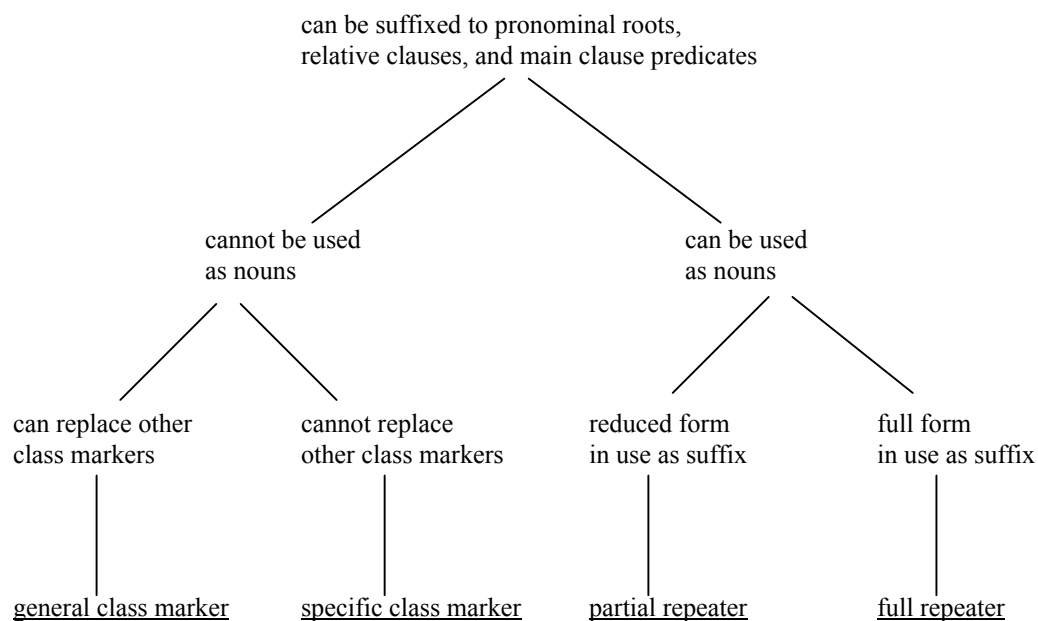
can be suffixed to pronominal roots, relative clauses, and main clause predicates

cannot be used as nouns

can be used as nouns

can replace other class markers

cannot replace other class markers

reduced form in use as suffix

full form in use as suffix

general class marker

specific class marker

partial repeater

full repeater